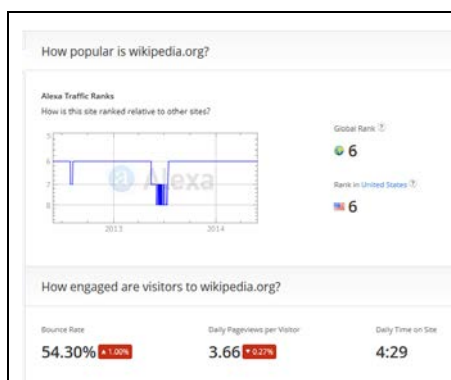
How popular is wikipedia.org?

Alexa Traffic Ranks

How is this site ranked relative to other sites?

5
6
7
8

Alexa

2013
2014

Global Rank ?

6

Rank in United States ?

6

How engaged are visitors to wikipedia.org?

Bounce Rate

54.30% ▲1.00%

Daily Pageviews per Visitor

3.66 ▼0.27%

Daily Time on Site

4:29